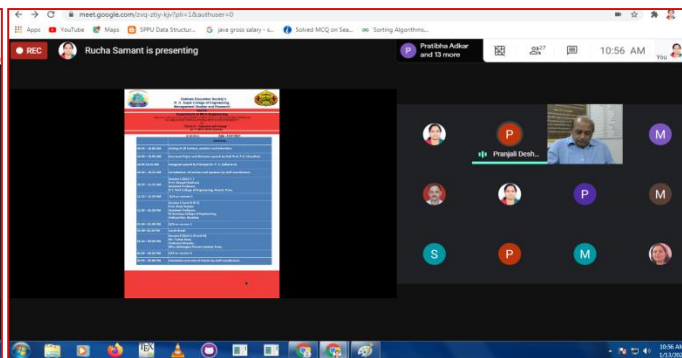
meet.google.com/zvq-ztiy-kjv?pli=1&authuser=0

Apps YouTube Maps SPPU Data Structur... java gross salary - s... Solved MCQ on Sea... Sorting Algorithms...

REC Rucha Samant is presenting

Pratibha Adkar and 13 more

27

10:56 AM

You

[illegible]

P

M

Pranjali Desh...

P

M

S

P

M

10:56 AM
1/13/20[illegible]